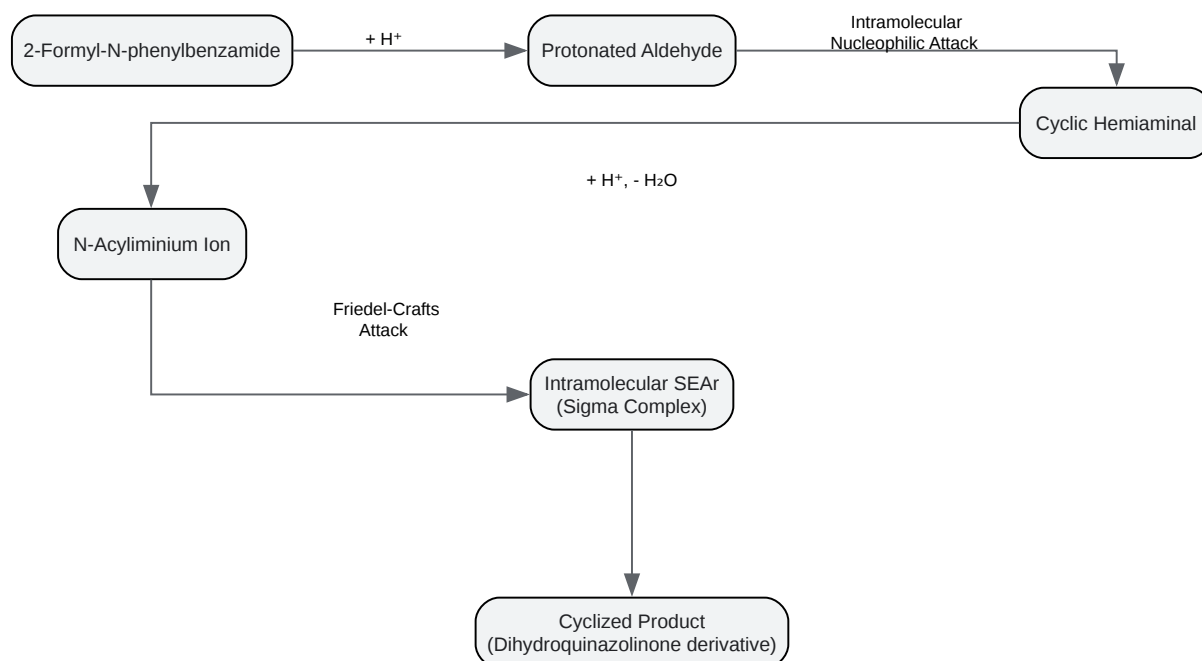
2-Formyl-N-phenylbenzamide

+ $H^+$

Protonated Aldehyde

Intramolecular Nucleophilic Attack

Cyclic Hemiaminal

+ $H^+$, - $H_2O$

N-Acyliminium Ion

Friedel-Crafts Attack

Intramolecular SEAr (Sigma Complex)

Cyclized Product (Dihydroquinazolinone derivative)